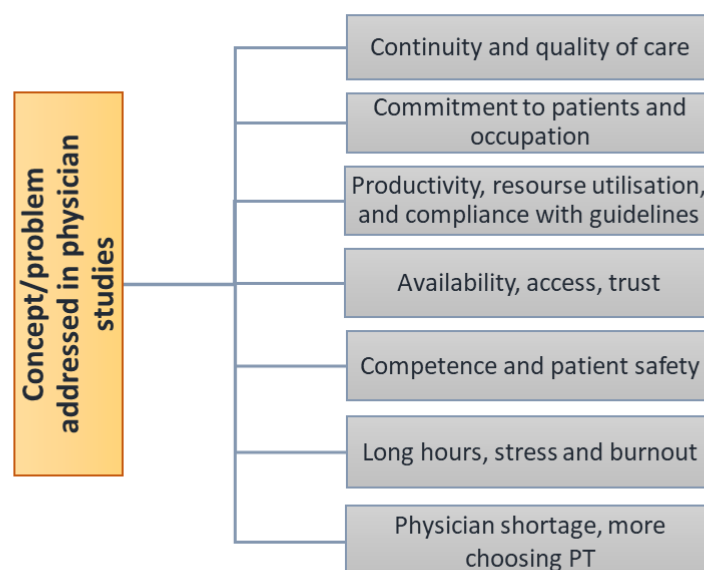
Concept/problem addressed in physician studies

Continuity and quality of care

Commitment to patients and occupation

Productivity, resourse utilisation, and compliance with guidelines

Availability, access, trust

Competence and patient safety

Long hours, stress and burnout

Physician shortage, more choosing PT